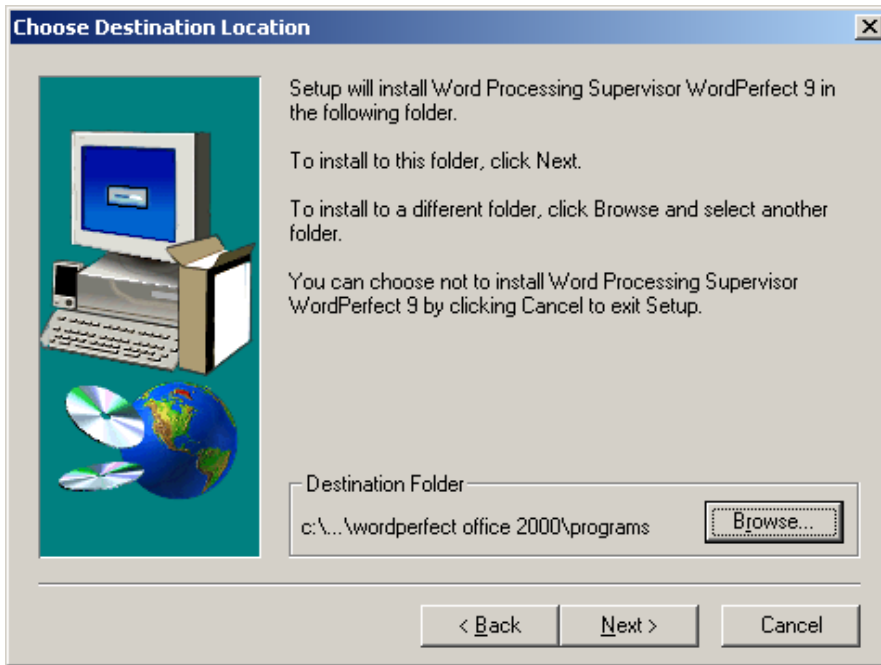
Choose Destination Location

Setup will install Word Processing Supervisor WordPerfect 9 in the following folder.

To install to this folder, click Next.

To install to a different folder, click Browse and select another folder.

You can choose not to install Word Processing Supervisor WordPerfect 9 by clicking Cancel to exit Setup.

Destination Folder

c:\...\wordperfect office 2000\programs

Browse...

< Back

Next >

Cancel